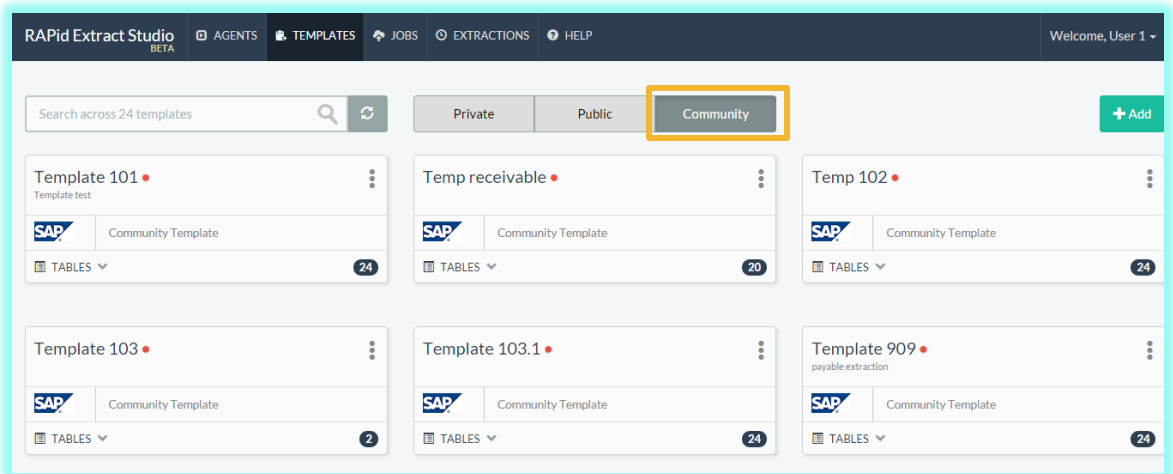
RAPid Extract Studio BETA
AGENTS
TEMPLATES
JOBS
EXTRACTIONS
HELP
Welcome, User 1

Search across 24 templates

Private
Public
Community

+ Add

Template 101
Template test
SAP
Community Template
TABLES
24

Temp receivable
SAP
Community Template
TABLES
20

Temp 102
SAP
Community Template
TABLES
24

Template 103
SAP
Community Template
TABLES
2

Template 103.1
SAP
Community Template
TABLES
24

Template 909
payable extraction
SAP
Community Template
TABLES
24